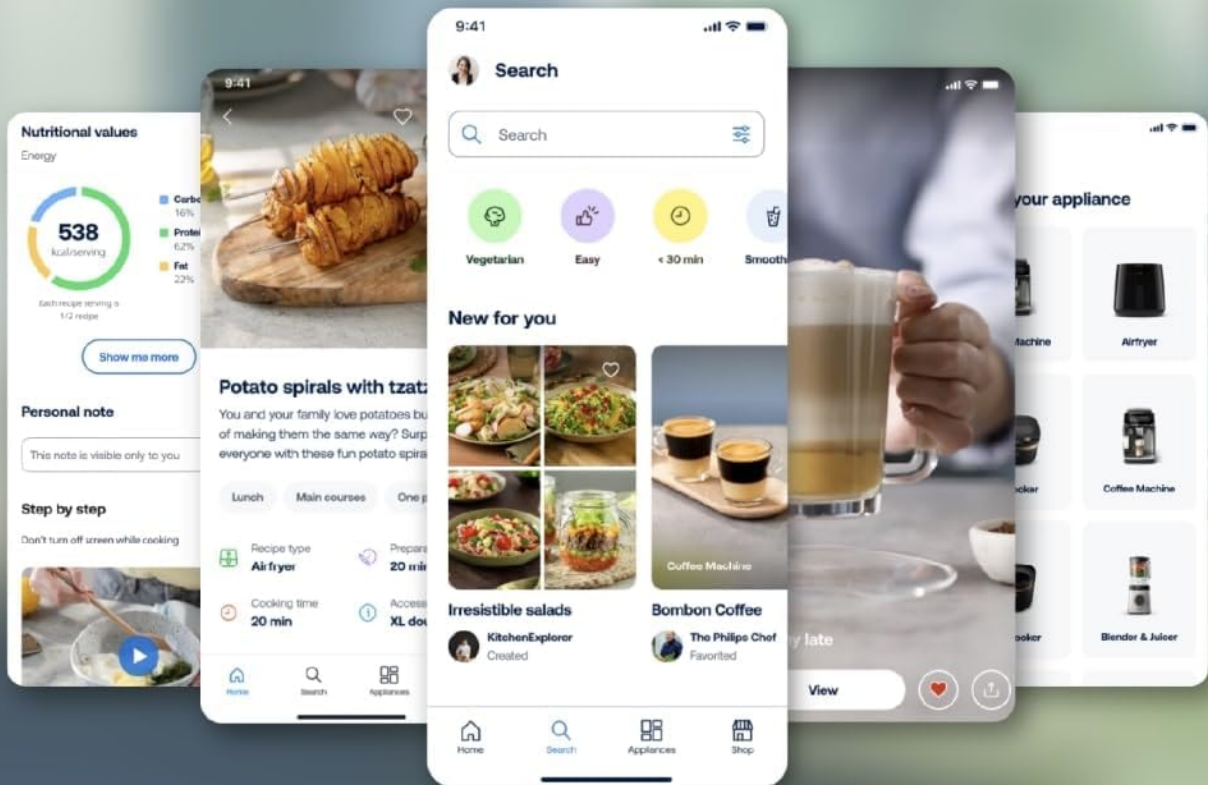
Nutritional values

Energy

538
kcal/serving

Carbo
16%

Prote
62%

Fat
22%

Each recipe serving is 1/2 recipe

Show me more

Personal note

This note is visible only to you

Step by step

Don't turn off screen while cooking

9:41

Potato spirals with tzatz

You and your family love potatoes bu of making them the same way? Surp everyone with these fun potato spira

Lunch

Main courses

One p

Recipe type
Airfryer

Prepara
20 mi

Cooking time
20 min

Access
XL dou

Home

Search

Appliances

9:41

Search

Search

Vegetarian

Easy

< 30 min

Smooth

New for you

Irresistible salads

KitchenExplorer
Created

Coffee Machine

Bombon Coffee

The Philips Chef
Favorited

Home

Search

Appliances

Shop

y late

View

your appliance

achine

Airfryer

ooker

Coffee Machine

ooker

Blender & Juicer